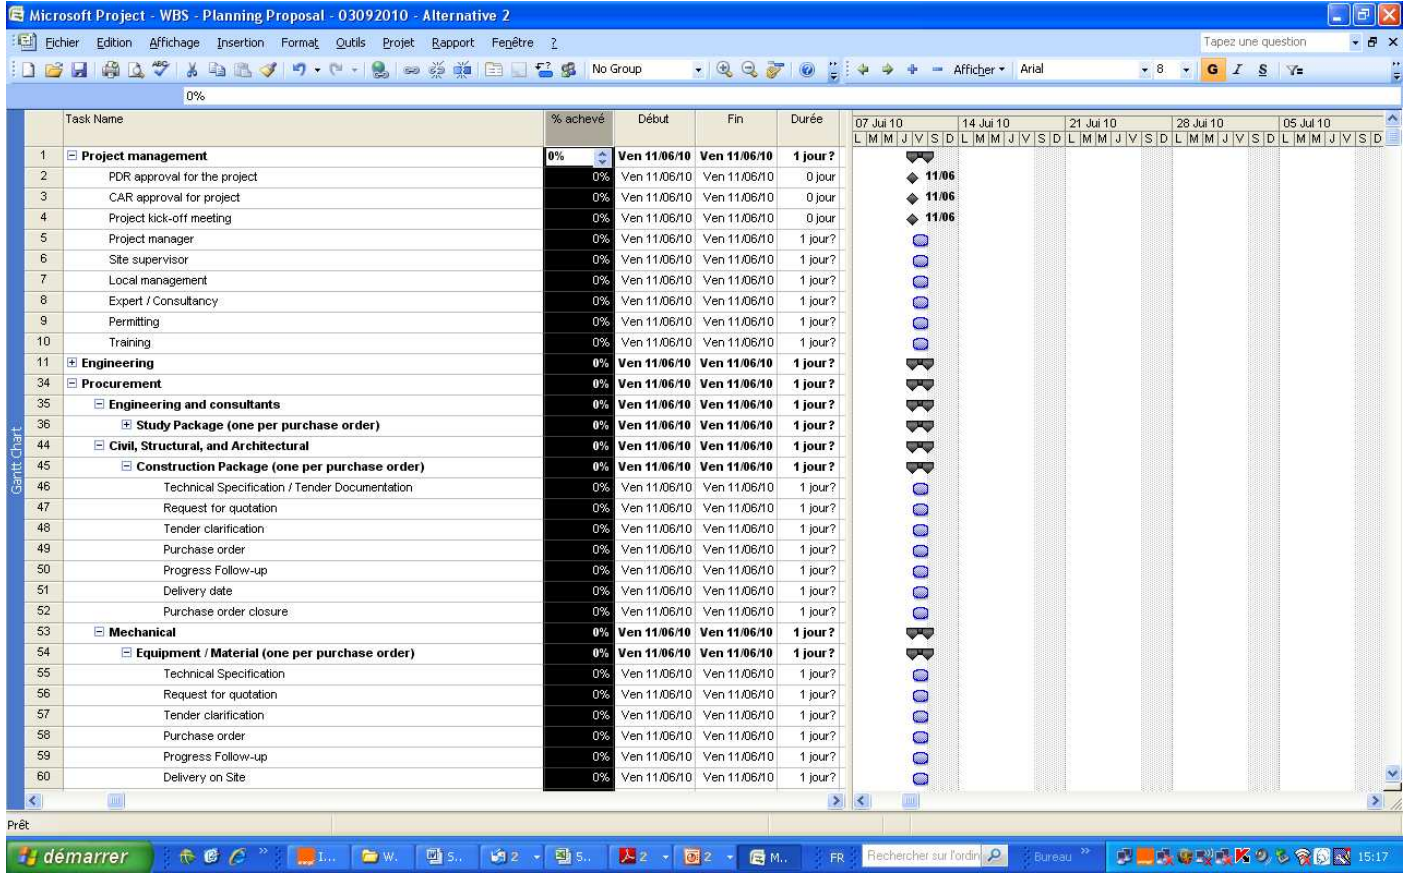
Microsoft Project - WBS - Planning Proposal - 03092010 - Alternative 2

Fichier Edition Affichage Insertion Format Outils Projet Rapport Fenêtre ?

Tapez une question

No Group

Afficher

Arial

8

G I S

0%

| | Task Name | % achevé | Début | Fin | Durée |
|---|---|---|---|---|---|
| 1 | Project management | 0% | Ven 11/06/10 | Ven 11/06/10 | 1 jour? |
| 2 | PDR approval for the project | 0% | Ven 11/06/10 | Ven 11/06/10 | 0 jour |
| 3 | CAR approval for project | 0% | Ven 11/06/10 | Ven 11/06/10 | 0 jour |
| 4 | Project kick-off meeting | 0% | Ven 11/06/10 | Ven 11/06/10 | 0 jour |
| 5 | Project manager | 0% | Ven 11/06/10 | Ven 11/06/10 | 1 jour? |
| 6 | Site supervisor | 0% | Ven 11/06/10 | Ven 11/06/10 | 1 jour? |
| 7 | Local management | 0% | Ven 11/06/10 | Ven 11/06/10 | 1 jour? |
| 8 | Expert / Consultancy | 0% | Ven 11/06/10 | Ven 11/06/10 | 1 jour? |
| 9 | Permitting | 0% | Ven 11/06/10 | Ven 11/06/10 | 1 jour? |
| 10 | Training | 0% | Ven 11/06/10 | Ven 11/06/10 | 1 jour? |
| 11 | Engineering | 0% | Ven 11/06/10 | Ven 11/06/10 | 1 jour? |
| 34 | Procurement | 0% | Ven 11/06/10 | Ven 11/06/10 | 1 jour? |
| 35 | Engineering and consultants | 0% | Ven 11/06/10 | Ven 11/06/10 | 1 jour? |
| 36 | Study Package (one per purchase order) | 0% | Ven 11/06/10 | Ven 11/06/10 | 1 jour? |
| 44 | Civil, Structural, and Architectural | 0% | Ven 11/06/10 | Ven 11/06/10 | 1 jour? |
| 45 | Construction Package (one per purchase order) | 0% | Ven 11/06/10 | Ven 11/06/10 | 1 jour? |
| 46 | Technical Specification / Tender Documentation | 0% | Ven 11/06/10 | Ven 11/06/10 | 1 jour? |
| 47 | Request for quotation | 0% | Ven 11/06/10 | Ven 11/06/10 | 1 jour? |
| 48 | Tender clarification | 0% | Ven 11/06/10 | Ven 11/06/10 | 1 jour? |
| 49 | Purchase order | 0% | Ven 11/06/10 | Ven 11/06/10 | 1 jour? |
| 50 | Progress Follow-up | 0% | Ven 11/06/10 | Ven 11/06/10 | 1 jour? |
| 51 | Delivery date | 0% | Ven 11/06/10 | Ven 11/06/10 | 1 jour? |
| 52 | Purchase order closure | 0% | Ven 11/06/10 | Ven 11/06/10 | 1 jour? |
| 53 | Mechanical | 0% | Ven 11/06/10 | Ven 11/06/10 | 1 jour? |
| 54 | Equipment / Material (one per purchase order) | 0% | Ven 11/06/10 | Ven 11/06/10 | 1 jour? |
| 55 | Technical Specification | 0% | Ven 11/06/10 | Ven 11/06/10 | 1 jour? |
| 56 | Request for quotation | 0% | Ven 11/06/10 | Ven 11/06/10 | 1 jour? |
| 57 | Tender clarification | 0% | Ven 11/06/10 | Ven 11/06/10 | 1 jour? |
| 58 | Purchase order | 0% | Ven 11/06/10 | Ven 11/06/10 | 1 jour? |
| 59 | Progress Follow-up | 0% | Ven 11/06/10 | Ven 11/06/10 | 1 jour? |
| 60 | Delivery on Site | 0% | Ven 11/06/10 | Ven 11/06/10 | 1 jour? |

07 Jui 10 14 Jui 10 21 Jui 10 28 Jui 10 05 Jul 10
L M M J V S D L M M J V S D L M M J V S D L M M J V S D L M M J V S D

11/06
11/06
11/06

Gantt Chart

Prêt

démarrer I... W. S.. 2 S.. 2 2 M.. FR Rechercher sur l'ordin Bureau 15:17